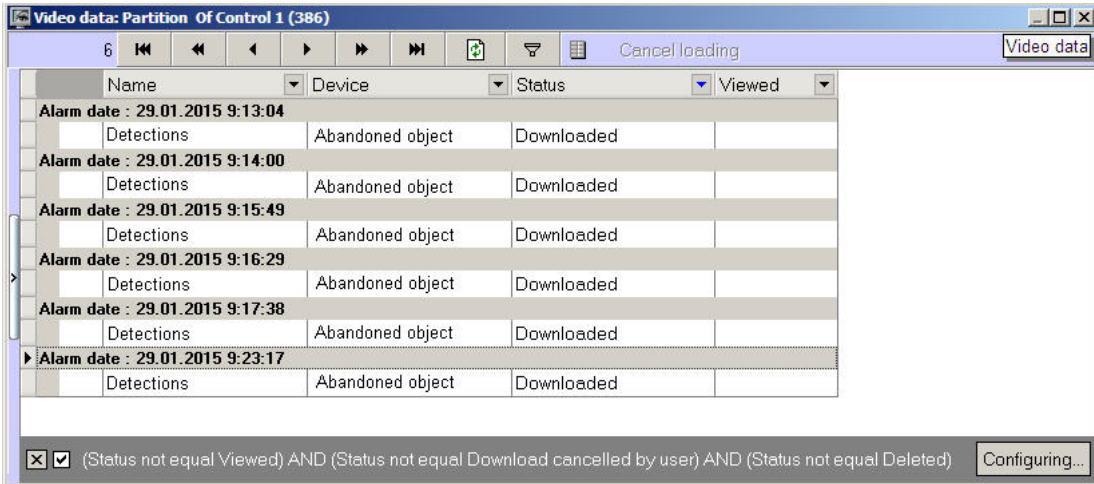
Video data: Partition Of Control 1 (386)

6 Cancel loading

Video data

| Name | Device | Status | Viewed |
|---|---|---|---|
| Alarm date : 29.01.2015 9:13:04 | | | |
| Detections | Abandoned object | Downloaded | |
| Alarm date : 29.01.2015 9:14:00 | | | |
| Detections | Abandoned object | Downloaded | |
| Alarm date : 29.01.2015 9:15:49 | | | |
| Detections | Abandoned object | Downloaded | |
| Alarm date : 29.01.2015 9:16:29 | | | |
| Detections | Abandoned object | Downloaded | |
| Alarm date : 29.01.2015 9:17:38 | | | |
| Detections | Abandoned object | Downloaded | |
| Alarm date : 29.01.2015 9:23:17 | | | |
| Detections | Abandoned object | Downloaded | |

(Status not equal Viewed) AND (Status not equal Download cancelled by user) AND (Status not equal Deleted)

Configuring...